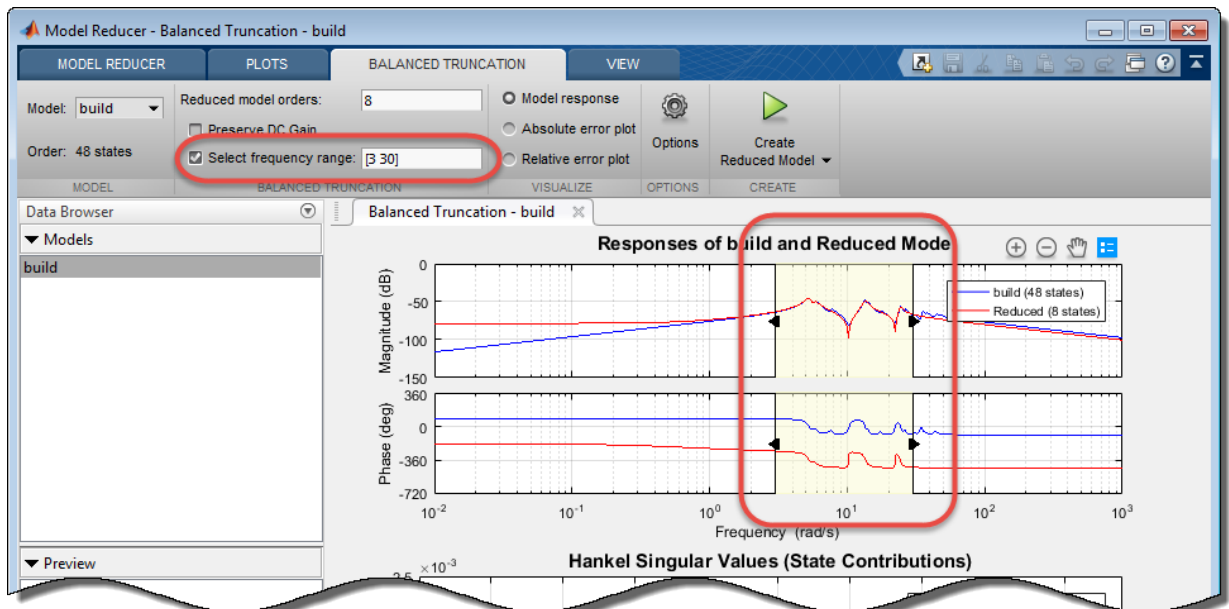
Model Reducer - Balanced Truncation - build

MODEL REDUCER
PLOTS
BALANCED TRUNCATION
VIEW

Model: build
Order: 48 states
MODEL

Reduced model orders: 8
Preserve DC Gain
Select frequency range: [3 30]
BALANCED TRUNCATION

Model response
Absolute error plot
Relative error plot
VISUALIZE

Options
OPTIONS

Create Reduced Model
CREATE

Data Browser
Models
build

Preview

Balanced Truncation - build

Responses of build and Reduced Mode

build (48 states)
Reduced (8 states)

Magnitude (dB)
0
-50
-100
-150

Phase (deg)
360
0
-360
-720

$10^{-2}$
$10^{-1}$
$10^{0}$
$10^{1}$
$10^{2}$
$10^{3}$
Frequency (rad/s)

Hankel Singular Values (State Contributions)
$\times10^{-3}$
2.5